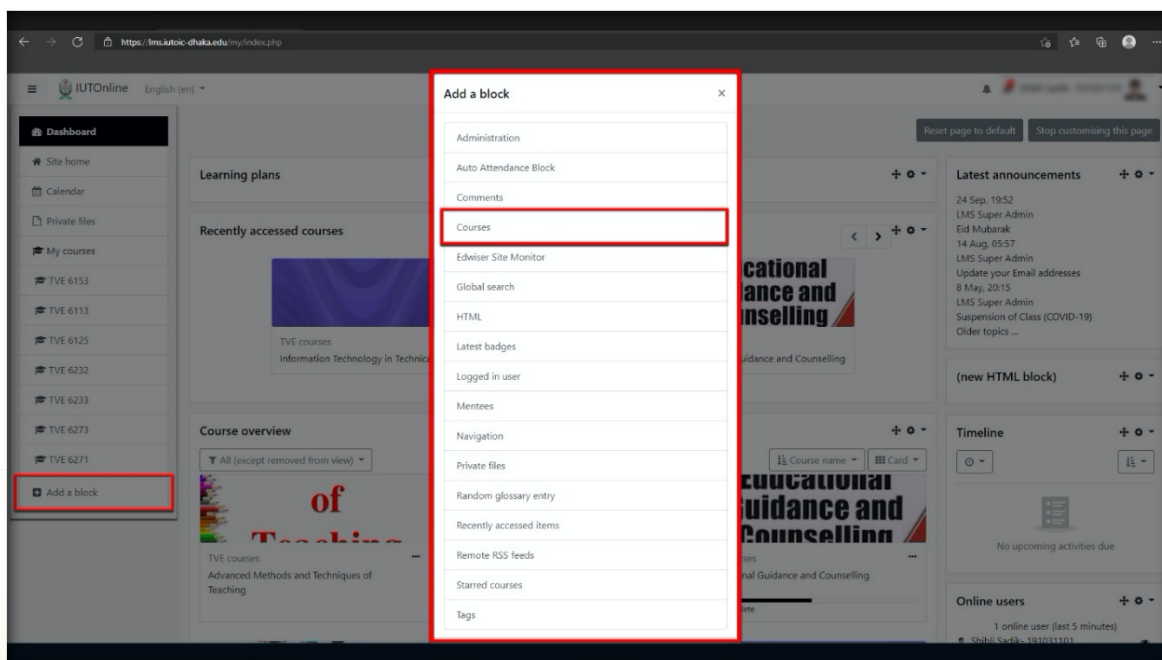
https://lms.iutoic-dhaka.edu/my/index.php

IUTOnline English (en)

Dashboard
Site home
Calendar
Private files
My courses
TVE 6153
TVE 6113
TVE 6125
TVE 6232
TVE 6233
TVE 6273
TVE 6271
Add a block

Reset page to default Stop customising this page

Learning plans

Recently accessed courses

TVE courses
Information Technology in Technica

cational
ance and
nselling

uidance and Counselling

Course overview

All (except removed from view)

Course name Card

of
Teaching

TVE courses
Advanced Methods and Techniques of Teaching

Educational
uidance and
Counselling

ses
nal Guidance and Counselling

lete

Add a block ×

Administration
Auto Attendance Block
Comments
Courses
Edwiser Site Monitor
Global search
HTML
Latest badges
Logged in user
Mentees
Navigation
Private files
Random glossary entry
Recently accessed items
Remote RSS feeds
Starred courses
Tags

Latest announcements
24 Sep, 19:52
LMS Super Admin
Eid Mubarak
14 Aug, 05:57
LMS Super Admin
Update your Email addresses
8 May, 20:15
LMS Super Admin
Suspension of Class (COVID-19)
Older topics ...

(new HTML block)

Timeline

No upcoming activities due

Online users
1 online user (last 5 minutes)
Shibli Sadik- 191031101